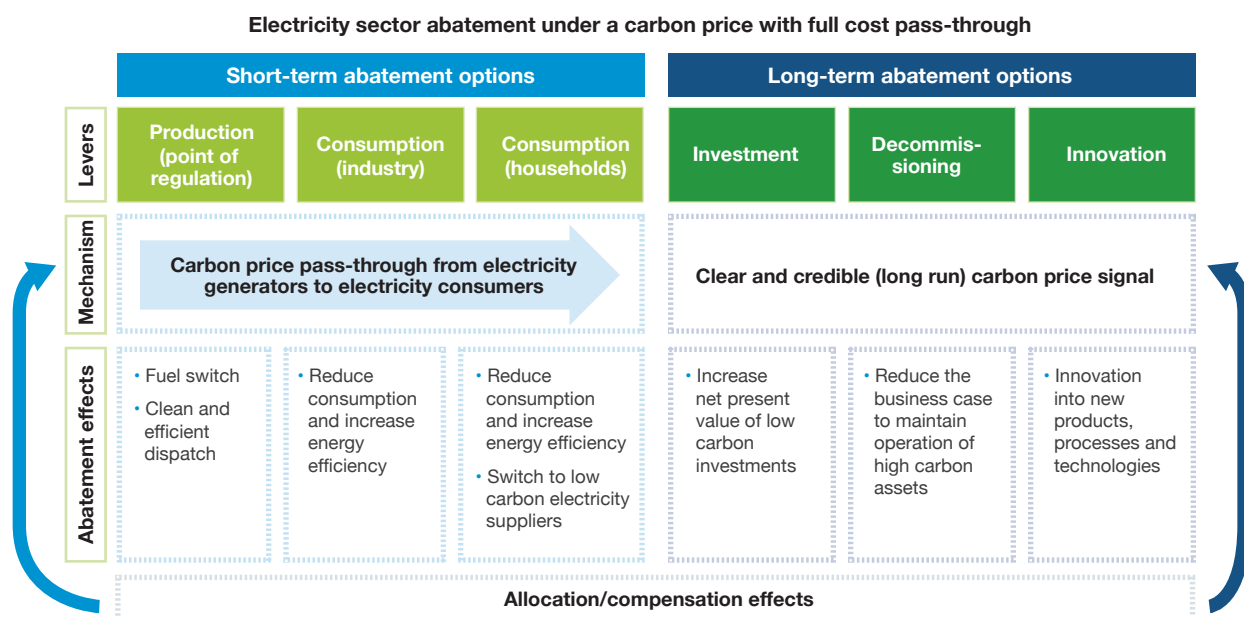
Electricity sector abatement under a carbon price with full cost pass-through

Short-term abatement options

Long-term abatement options

Levers

Production (point of regulation)

Consumption (industry)

Consumption (households)

Investment

Decommissioning

Innovation

Mechanism

Carbon price pass-through from electricity generators to electricity consumers

Clear and credible (long run) carbon price signal

Abatement effects

• Fuel switch
• Clean and efficient dispatch

• Reduce consumption and increase energy efficiency

• Reduce consumption and increase energy efficiency
• Switch to low carbon electricity suppliers

• Increase net present value of low carbon investments

• Reduce the business case to maintain operation of high carbon assets

• Innovation into new products, processes and technologies

Allocation/compensation effects